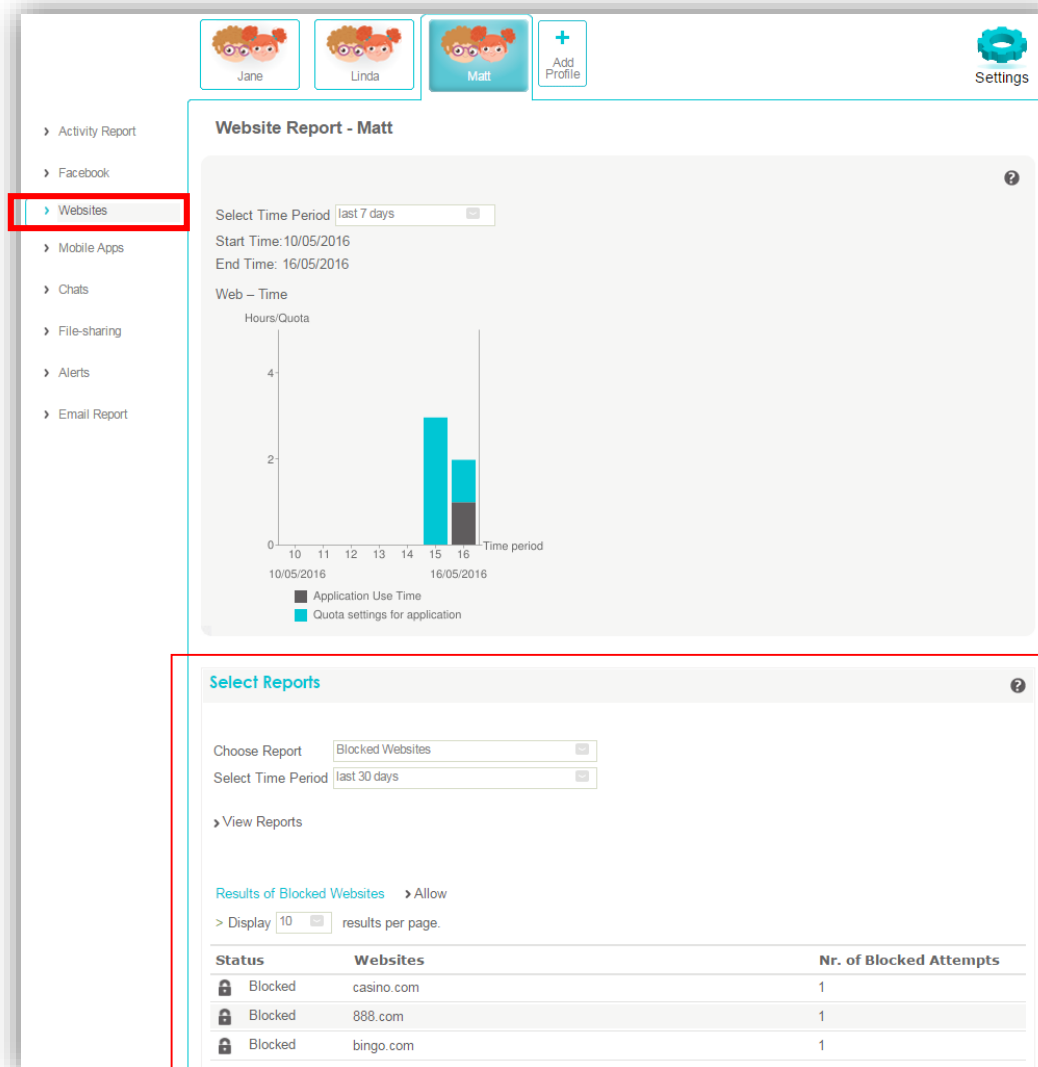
Jane
Linda
Matt
+
Add Profile
Settings

› Activity Report
› Facebook
› Websites
› Mobile Apps
› Chats
› File-sharing
› Alerts
› Email Report

Website Report - Matt

?

Select Time Period last 7 days
Start Time:10/05/2016
End Time: 16/05/2016

Web – Time

Hours/Quota
4
2
0
10 11 12 13 14 15 16 Time period
10/05/2016 16/05/2016

Application Use Time
Quota settings for application

Select Reports

?

Choose Report Blocked Websites
Select Time Period last 30 days

› View Reports

Results of Blocked Websites › Allow

> Display 10 results per page.

| Status | Websites | Nr. of Blocked Attempts |
|---|---|---|
| Blocked | casino.com | 1 |
| Blocked | 888.com | 1 |
| Blocked | bingo.com | 1 |